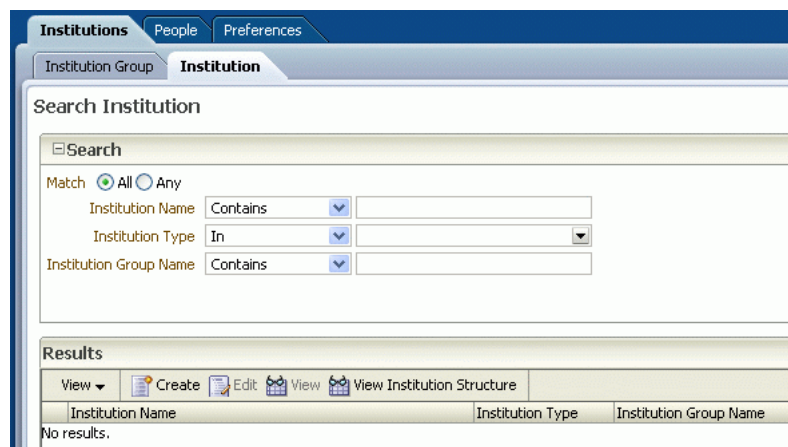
Institutions People Preferences

Institution Group Institution

Search Institution

⊟Search

Match All Any

Institution Name Contains

Institution Type In

Institution Group Name Contains

Results

View Create Edit View View Institution Structure

| Institution Name | Institution Type | Institution Group Name |
|---|---|---|

No results.